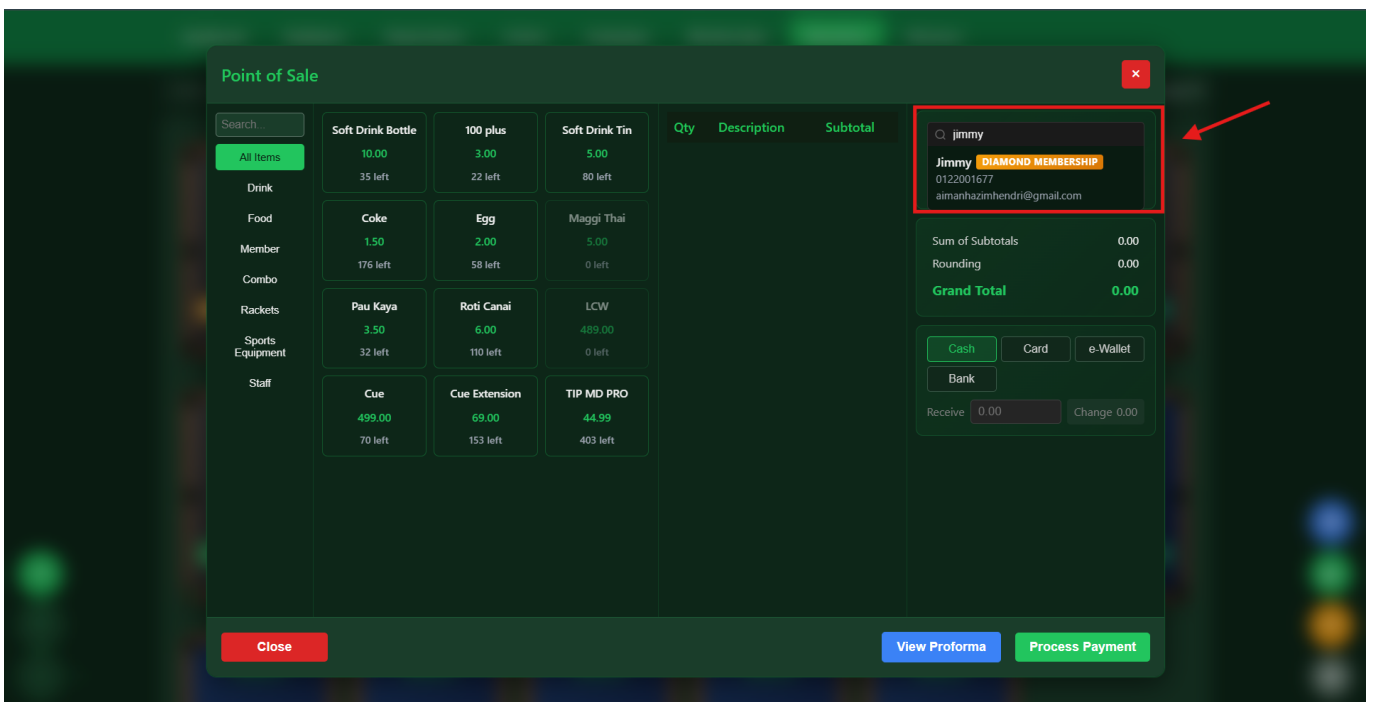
Point of Sale

×

Search...

All Items

Drink

Food

Member

Combo

Rackets

Sports Equipment

Staff

Soft Drink Bottle
10.00
35 left

100 plus
3.00
22 left

Soft Drink Tin
5.00
80 left

Coke
1.50
176 left

Egg
2.00
58 left

Maggi Thai
5.00
0 left

Pau Kaya
3.50
32 left

Roti Canai
6.00
110 left

LCW
489.00
0 left

Cue
499.00
70 left

Cue Extension
69.00
153 left

TIP MD PRO
44.99
403 left

| Qty | Description | Subtotal |
|---|---|---|

jimmy

Jimmy DIAMOND MEMBERSHIP
0122001677
aimanhazimhendri@gmail.com

Sum of Subtotals 0.00
Rounding 0.00
Grand Total 0.00

Cash
Card
e-Wallet
Bank

Receive 0.00
Change 0.00

Close

View Proforma

Process Payment